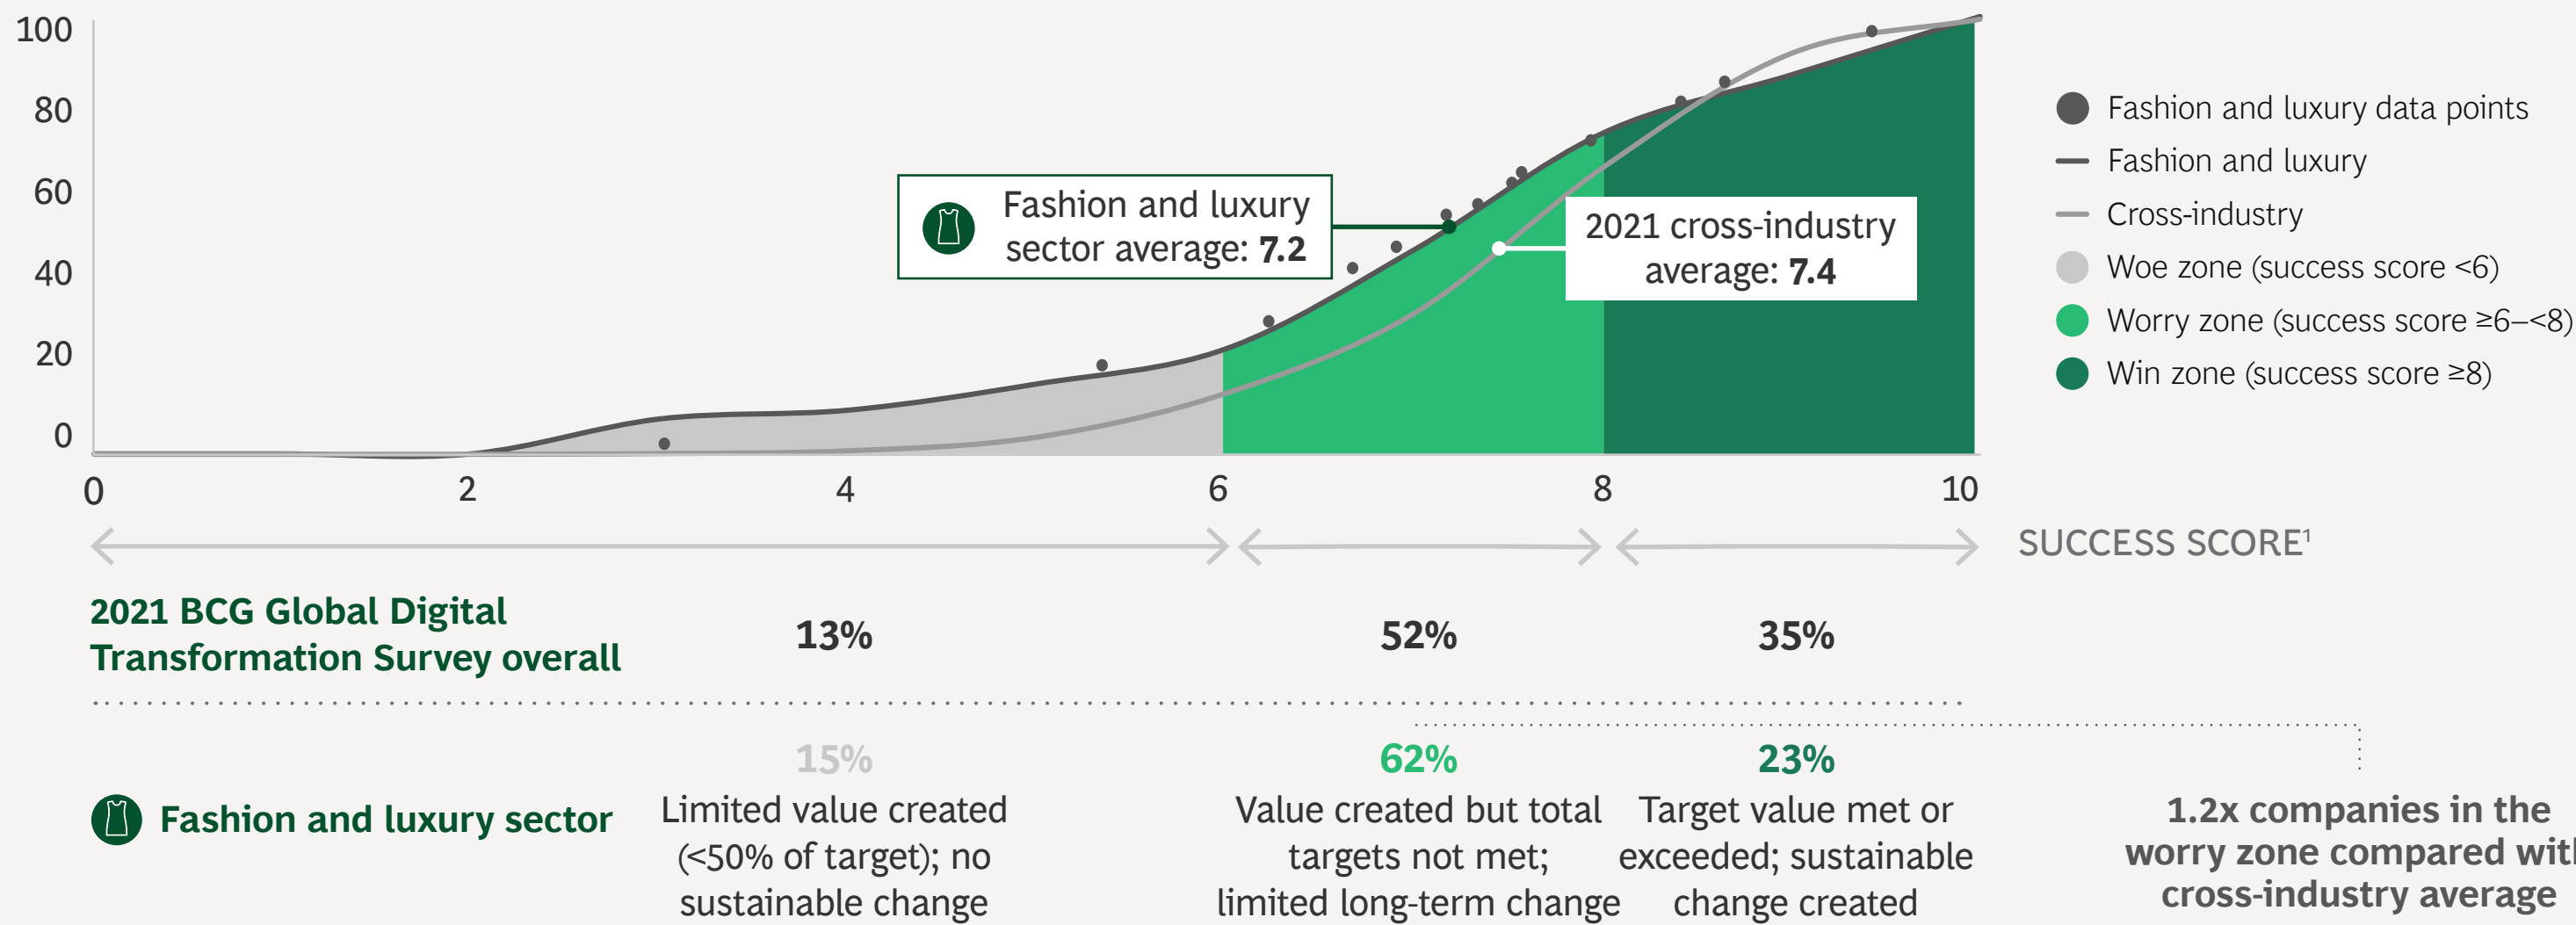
100
80
60
40
20
0

0
2
4
6
8
10

Fashion and luxury sector average: **7.2**

2021 cross-industry average: **7.4**

Fashion and luxury data points
Fashion and luxury
Cross-industry
Woe zone (success score <6)
Worry zone (success score ≥6–<8)
Win zone (success score ≥8)

SUCCESS SCORE$^1$

2021 BCG Global Digital Transformation Survey overall

13%

52%

35%

Fashion and luxury sector

15%
Limited value created (<50% of target); no sustainable change

62%
Value created but total targets not met; limited long-term change

23%
Target value met or exceeded; sustainable change created

1.2x companies in the worry zone compared wit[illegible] cross-industry average